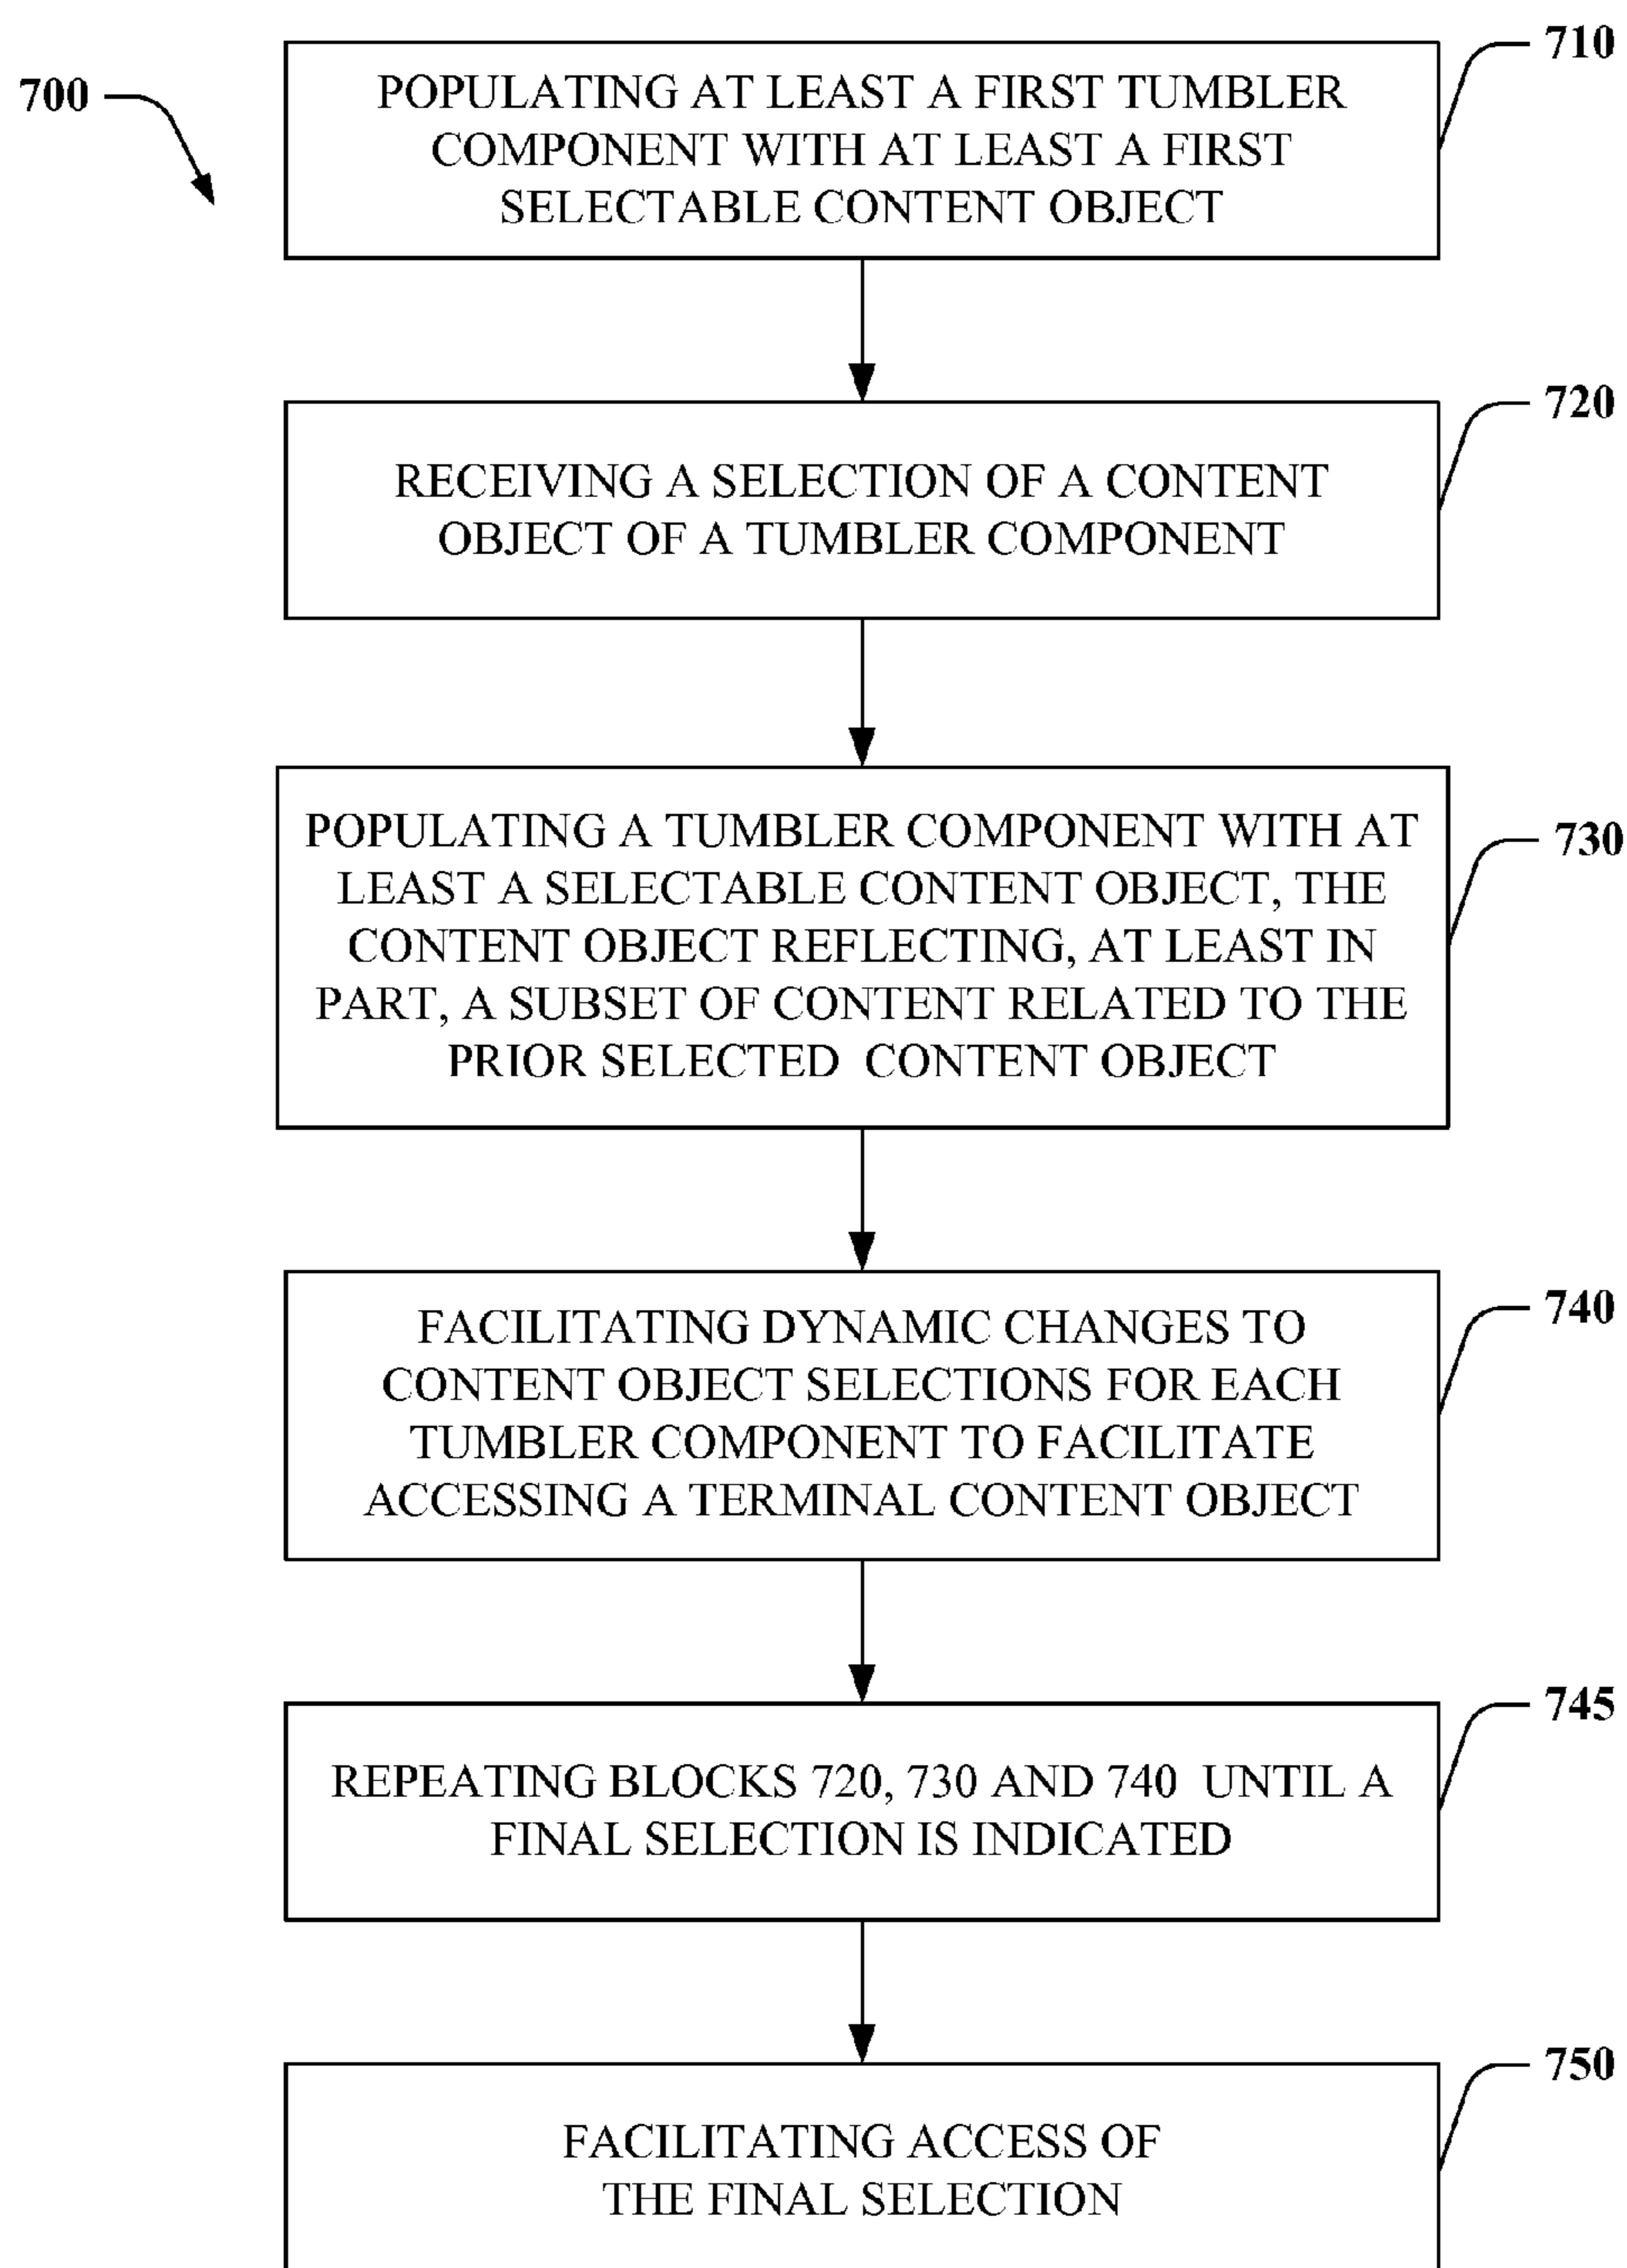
700

710

POPULATING AT LEAST A FIRST TUMBLER COMPONENT WITH AT LEAST A FIRST SELECTABLE CONTENT OBJECT

720

RECEIVING A SELECTION OF A CONTENT OBJECT OF A TUMBLER COMPONENT

730

POPULATING A TUMBLER COMPONENT WITH AT LEAST A SELECTABLE CONTENT OBJECT, THE CONTENT OBJECT REFLECTING, AT LEAST IN PART, A SUBSET OF CONTENT RELATED TO THE PRIOR SELECTED CONTENT OBJECT

740

FACILITATING DYNAMIC CHANGES TO CONTENT OBJECT SELECTIONS FOR EACH TUMBLER COMPONENT TO FACILITATE ACCESSING A TERMINAL CONTENT OBJECT

745

REPEATING BLOCKS 720, 730 AND 740 UNTIL A FINAL SELECTION IS INDICATED

750

FACILITATING ACCESS OF THE FINAL SELECTION